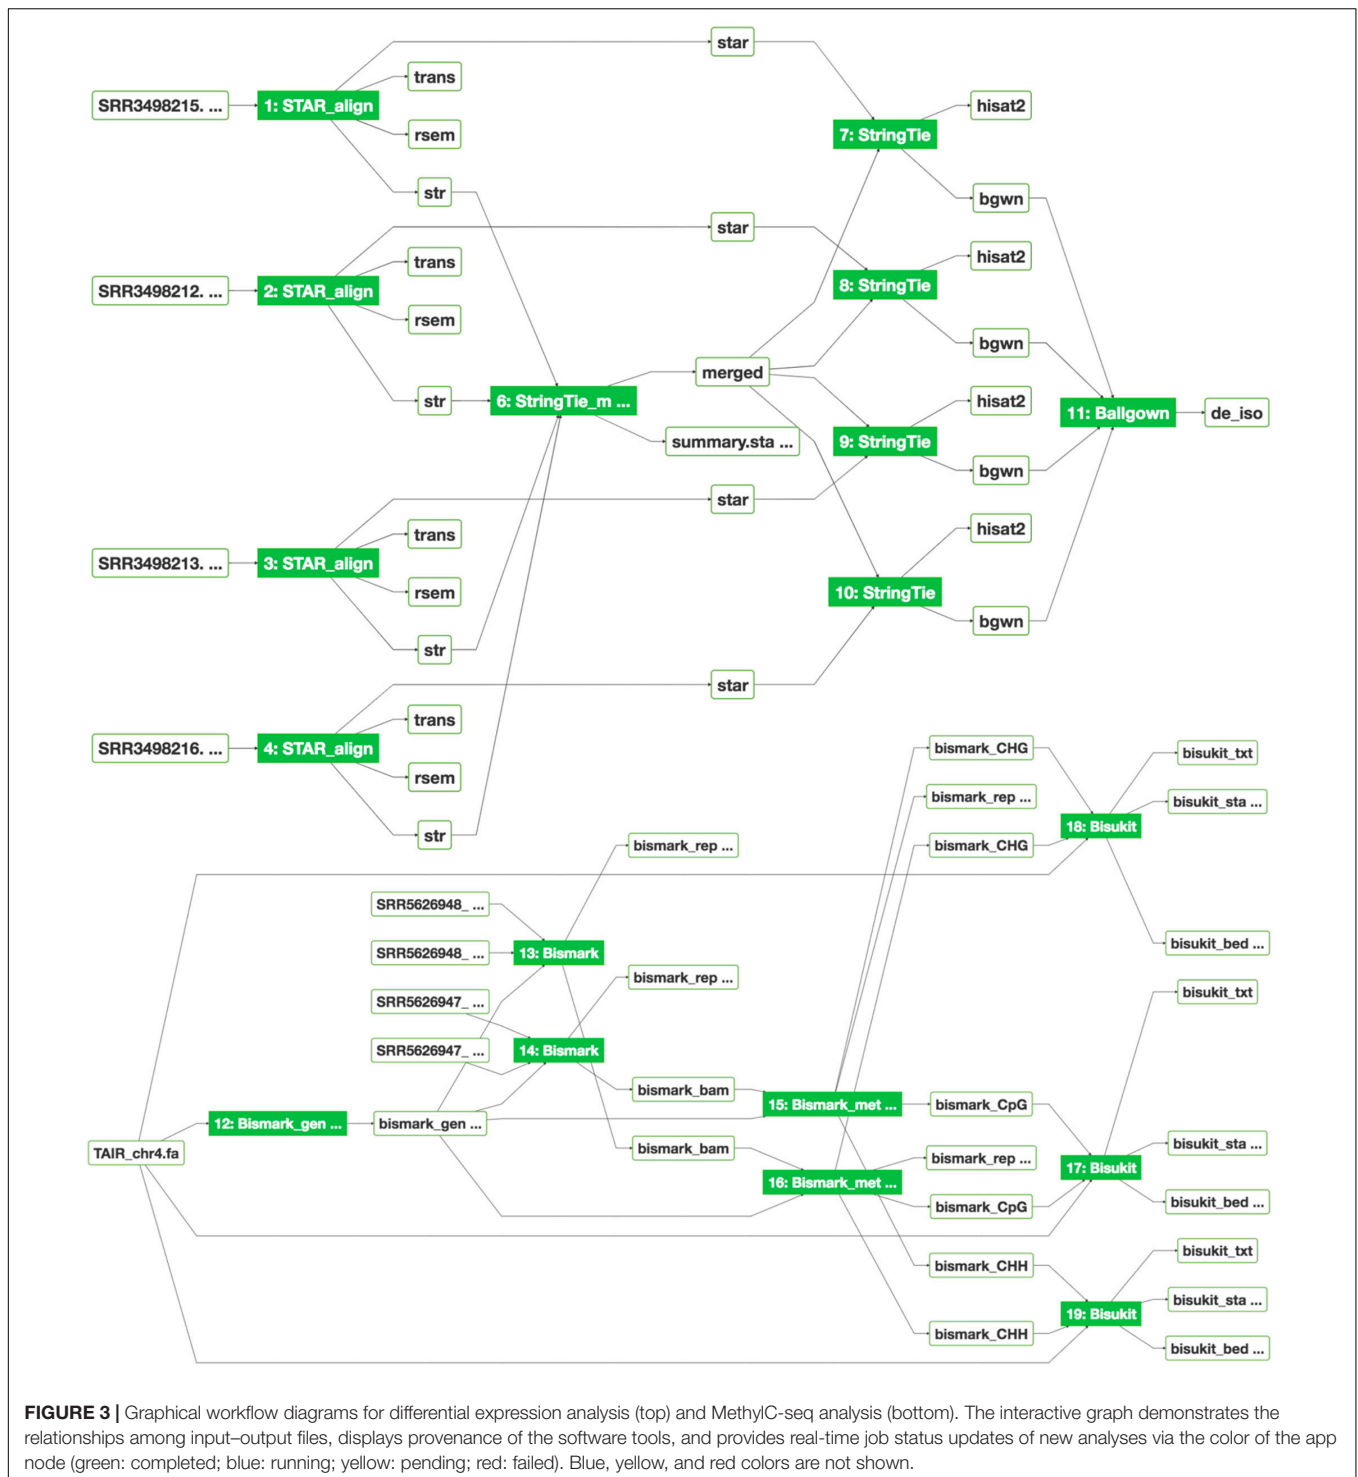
star

trans

SRR3498215. ...

1: STAR_align

hisat2

7: StringTie

rsem

str

bgwn

star

hisat2

trans

SRR3498212. ...

2: STAR_align

8: StringTie

rsem

bgwn

merged

str

6: StringTie_m ...

hisat2

11: Ballgown

de_iso

summary.sta ...

9: StringTie

bgwn

star

trans

SRR3498213. ...

3: STAR_align

hisat2

rsem

10: StringTie

str

bgwn

star

trans

SRR3498216. ...

4: STAR_align

bismark_CHG

bisukit_txt

rsem

bismark_rep ...

bisukit_sta ...

str

bismark_CHG

18: Bisukit

bismark_rep ...

SRR5626948_ ...

SRR5626948_ ...

13: Bismark

bisukit_bed ...

bismark_rep ...

SRR5626947_ ...

bisukit_txt

SRR5626947_ ...

14: Bismark

bismark_bam

15: Bismark_met ...

bismark_CpG

12: Bismark_gen ...

bismark_gen ...

TAIR_chr4.fa

bisukit_sta ...

bismark_bam

bismark_rep ...

17: Bisukit

16: Bismark_met ...

bismark_CpG

bisukit_bed ...

bismark_CHH

bisukit_txt

19: Bisukit

bisukit_sta ...

bismark_CHH

bisukit_bed ...

FIGURE 3 | Graphical workflow diagrams for differential expression analysis (top) and MethylC-seq analysis (bottom). The interactive graph demonstrates the relationships among input–output files, displays provenance of the software tools, and provides real-time job status updates of new analyses via the color of the app node (green: completed; blue: running; yellow: pending; red: failed). Blue, yellow, and red colors are not shown.